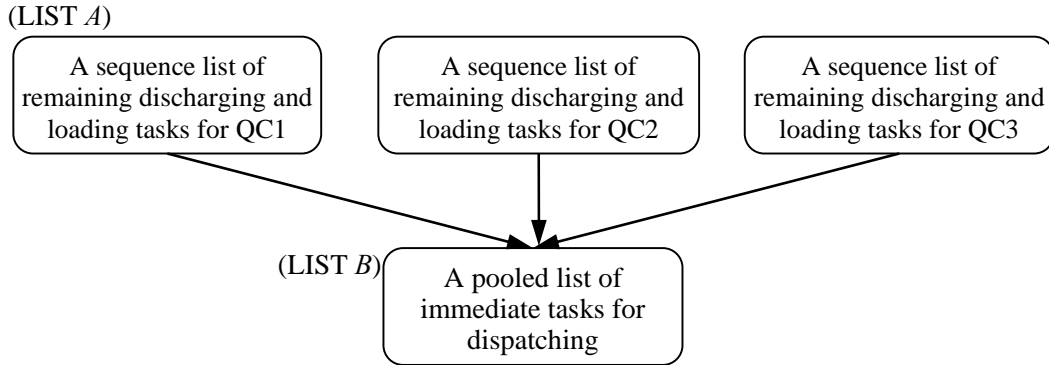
(LIST $A$)

A sequence list of remaining discharging and loading tasks for QC1

A sequence list of remaining discharging and loading tasks for QC2

A sequence list of remaining discharging and loading tasks for QC3

(LIST $B$)

A pooled list of immediate tasks for dispatching